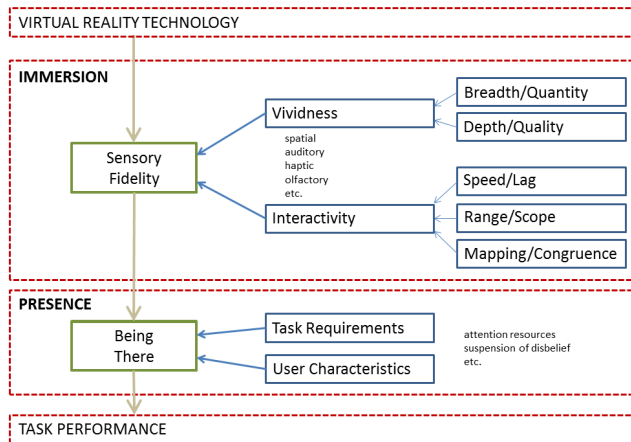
VIRTUAL REALITY TECHNOLOGY

IMMERSION

Sensory Fidelity

Vividness

spatial
auditory
haptic
olfactory
etc.

Breadth/Quantity

Depth/Quality

Interactivity

Speed/Lag

Range/Scope

Mapping/Congruence

PRESENCE

Being There

Task Requirements

User Characteristics

attention resources
suspension of disbelief
etc.

TASK PERFORMANCE